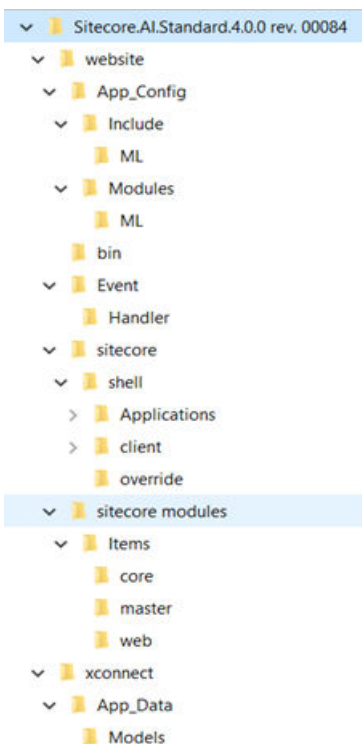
Sitecore.AI.Standard.4.0.0 rev. 00084
website
App_Config
Include
ML
Modules
ML
bin
Event
Handler
sitecore
shell
Applications
client
override
sitecore modules
Items
core
master
web
xconnect
App_Data
Models